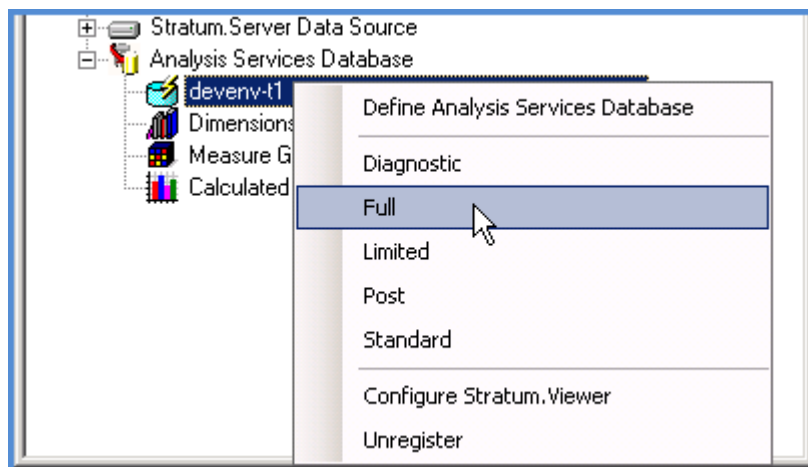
Stratum.Server Data Source
Analysis Services Database
devenv-t1
Dimensions
Measure G
Calculated

Define Analysis Services Database
Diagnostic
Full
Limited
Post
Standard
Configure Stratum.Viewer
Unregister